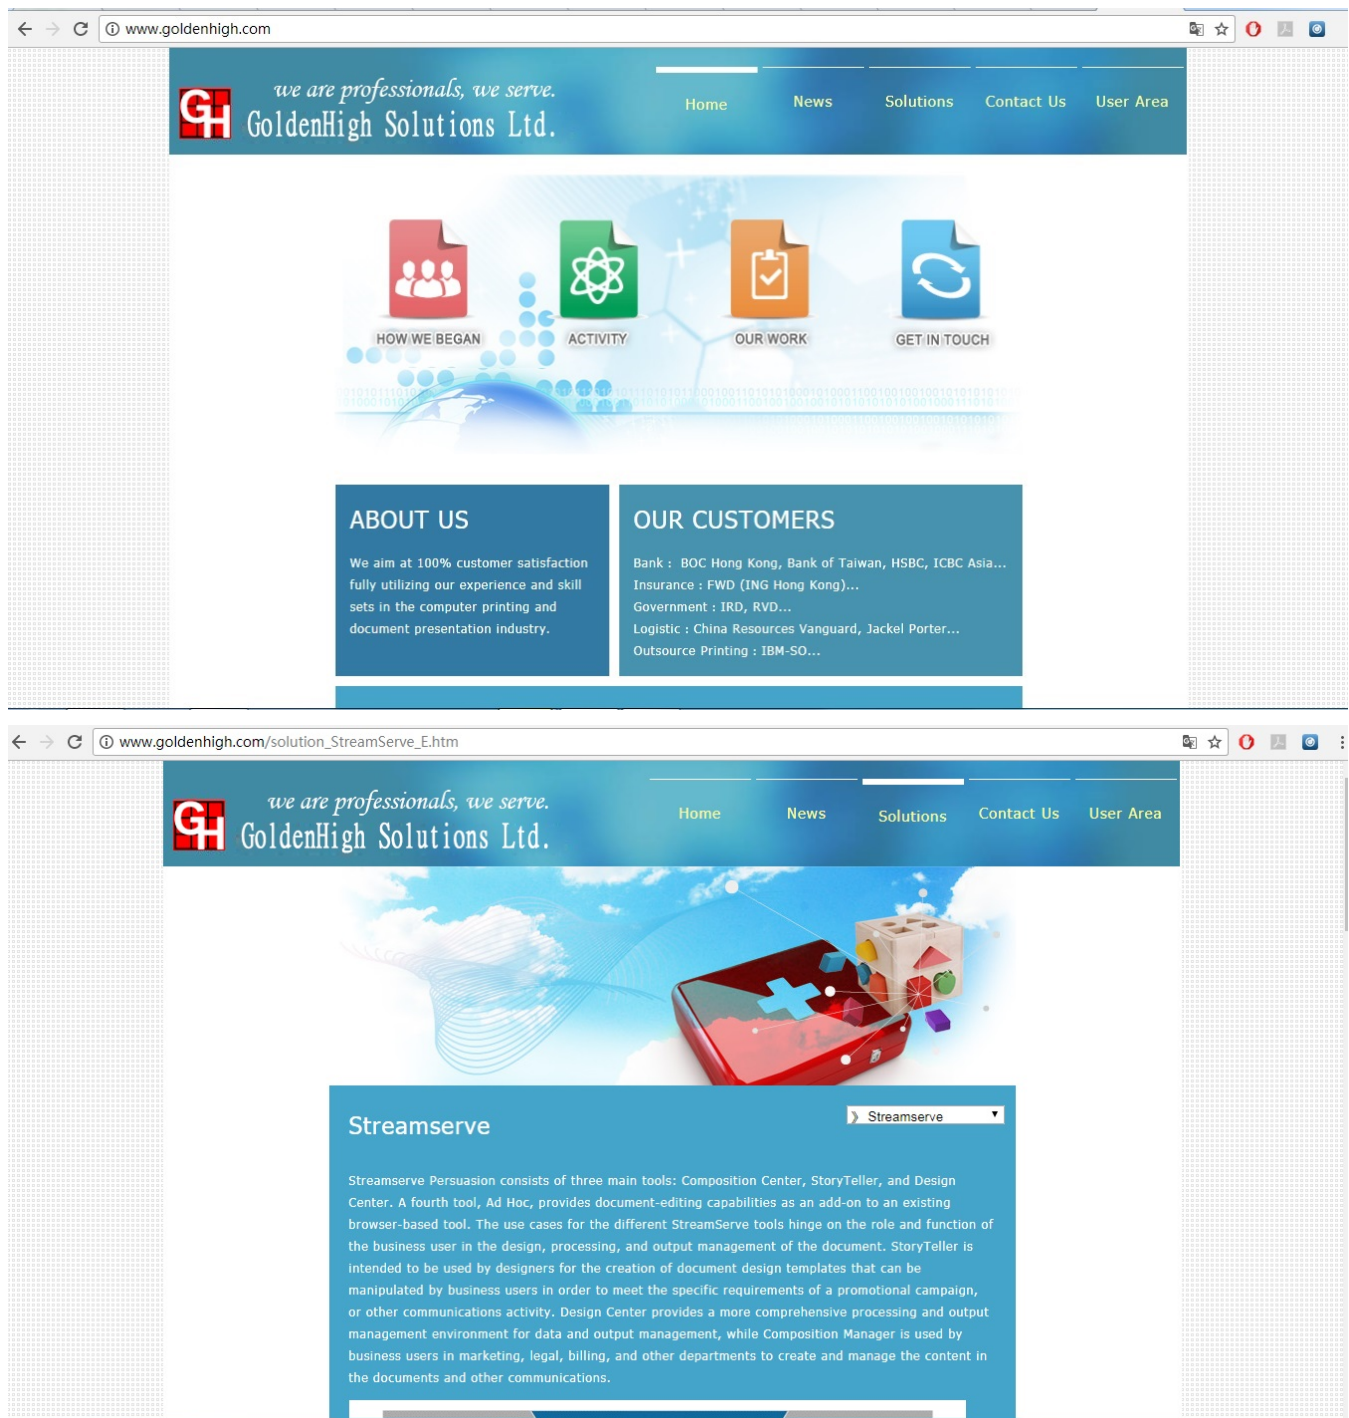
www.goldenhigh.com

GH we are professionals, we serve. GoldenHigh Solutions Ltd.

Home News Solutions Contact Us User Area

HOW WE BEGAN
ACTIVITY
OUR WORK
GET IN TOUCH

ABOUT US

We aim at 100% customer satisfaction fully utilizing our experience and skill sets in the computer printing and document presentation industry.

OUR CUSTOMERS

Bank : BOC Hong Kong, Bank of Taiwan, HSBC, ICBC Asia...
Insurance : FWD (ING Hong Kong)...
Government : IRD, RVD...
Logistic : China Resources Vanguard, Jackel Porter...
Outsource Printing : IBM-SO...

www.goldenhigh.com/solution_StreamServe_E.htm

GH we are professionals, we serve. GoldenHigh Solutions Ltd.

Home News Solutions Contact Us User Area

Streamserve

Streamserve

Streamserve Persuasion consists of three main tools: Composition Center, StoryTeller, and Design Center. A fourth tool, Ad Hoc, provides document-editing capabilities as an add-on to an existing browser-based tool. The use cases for the different StreamServe tools hinge on the role and function of the business user in the design, processing, and output management of the document. StoryTeller is intended to be used by designers for the creation of document design templates that can be manipulated by business users in order to meet the specific requirements of a promotional campaign, or other communications activity. Design Center provides a more comprehensive processing and output management environment for data and output management, while Composition Manager is used by business users in marketing, legal, billing, and other departments to create and manage the content in the documents and other communications.